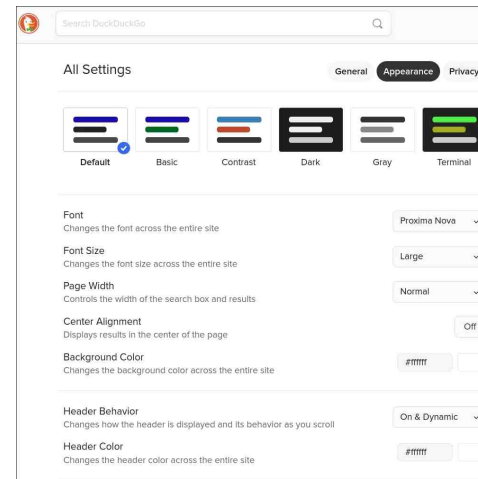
Search DuckDuckGo

All Settings

General Appearance Privacy

Default Basic Contrast Dark Gray Terminal

Font
Changes the font across the entire site
Proxima Nova

Font Size
Changes the font size across the entire site
Large

Page Width
Controls the width of the search box and results
Normal

Center Alignment
Displays results in the center of the page
Off

Background Color
Changes the background color across the entire site
#ffffff

Header Behavior
Changes how the header is displayed and its behavior as you scroll
On & Dynamic

Header Color
Changes the header color across the entire site
#ffffff